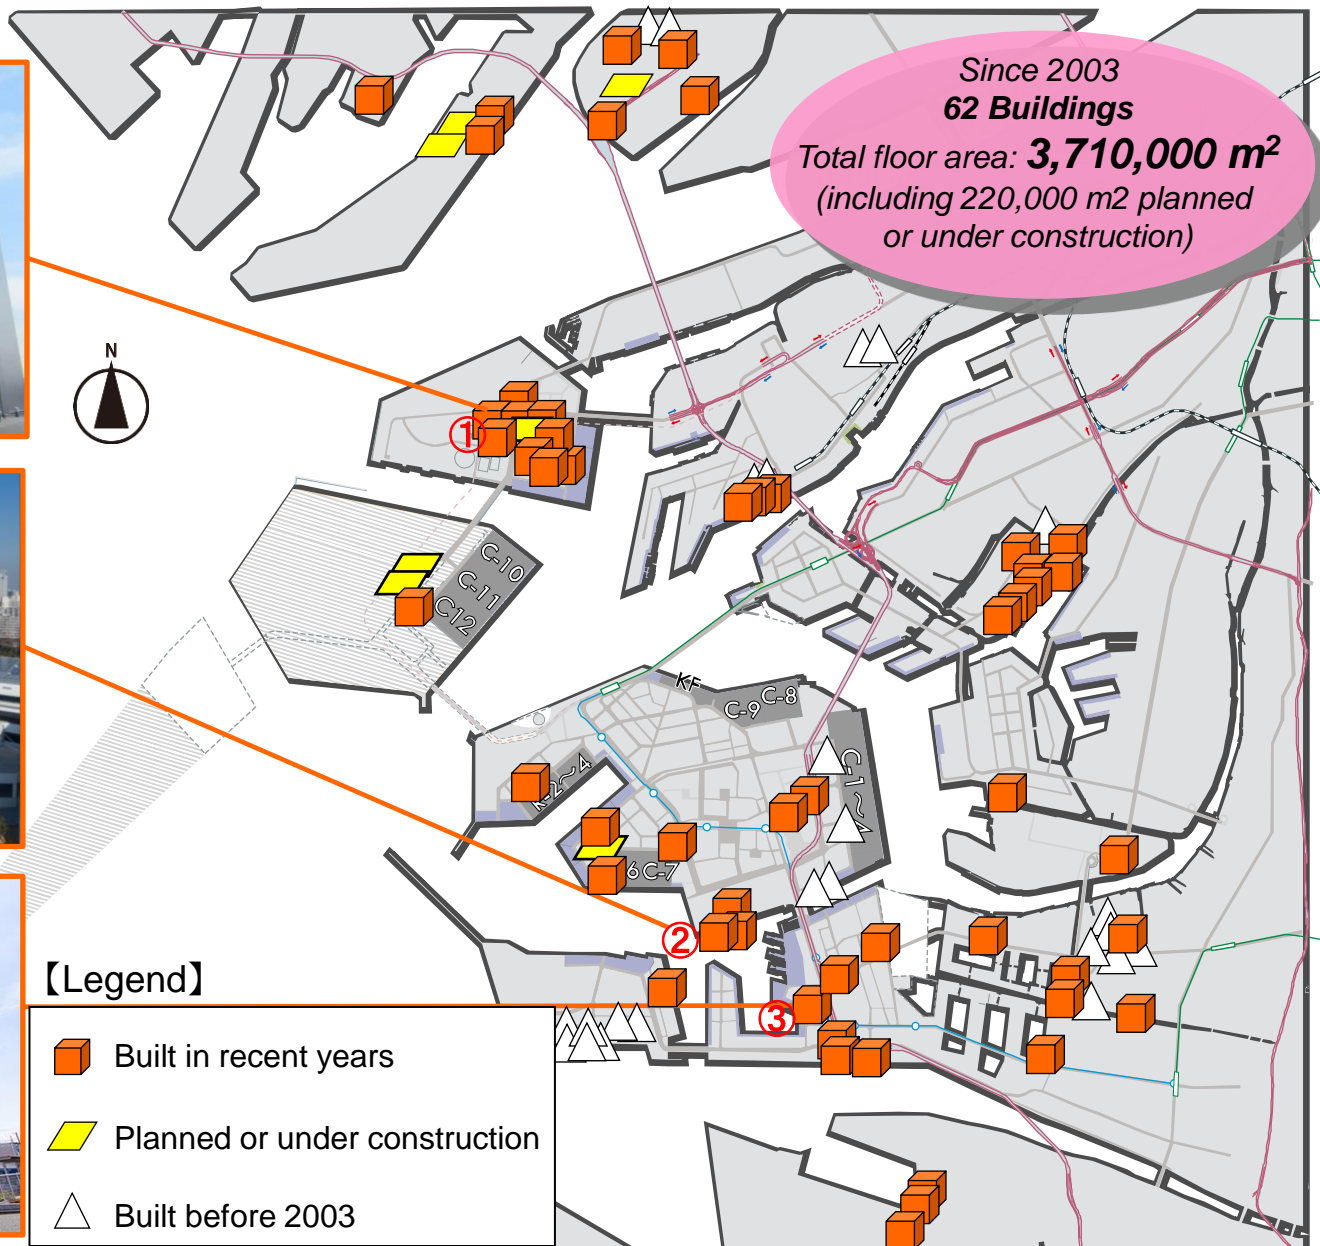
Since 2003
62 Buildings
Total floor area: 3,710,000 m²
(including 220,000 m2 planned or under construction)

N

①

C-10
C-11
C12

KF
C-9 C-8

C-1~
C-2~4

C-6 C-7

②

③

【Legend】

Built in recent years

Planned or under construction

Built before 2003